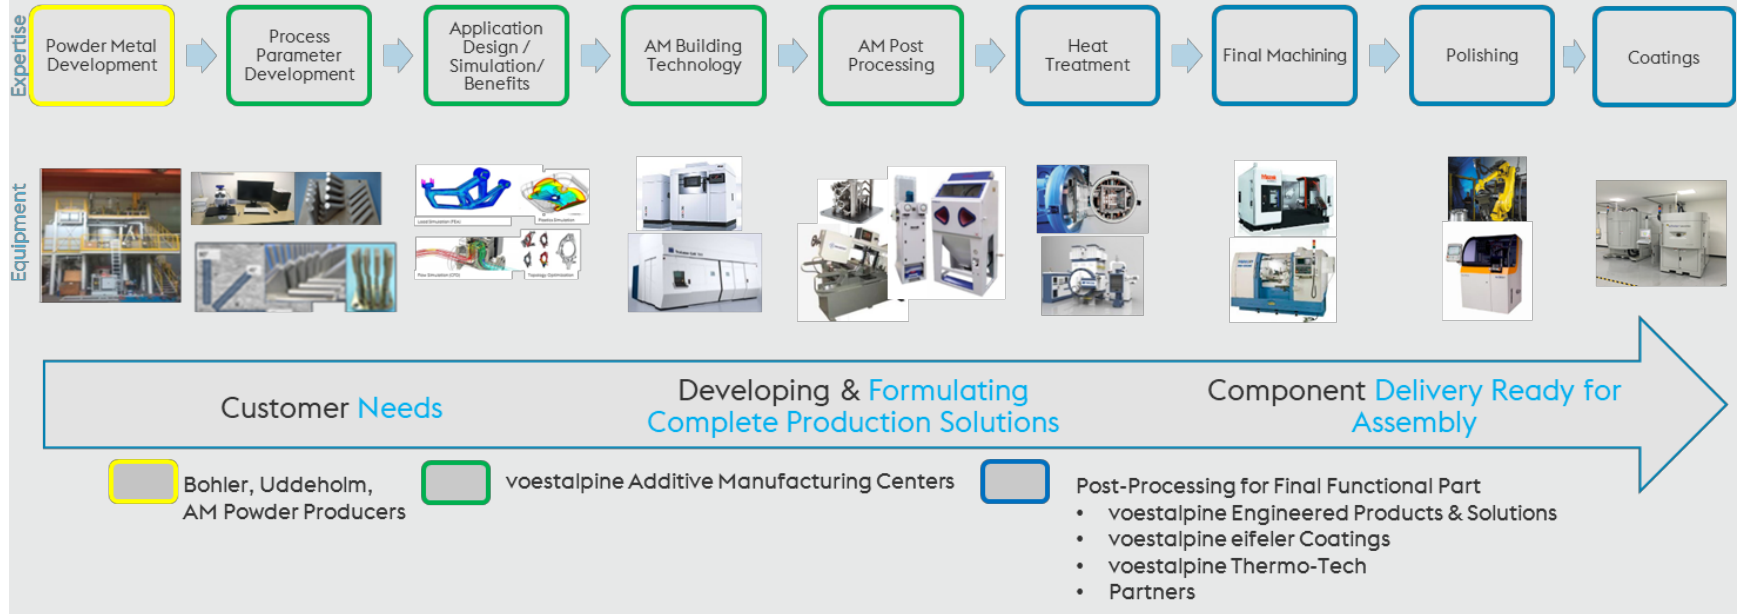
Expertise

Powder Metal Development

Process Parameter Development

Application Design / Simulation/ Benefits

AM Building Technology

AM Post Processing

Heat Treatment

Final Machining

Polishing

Coatings

Equipment

Customer Needs

Developing & Formulating Complete Production Solutions

Component Delivery Ready for Assembly

Bohler, Uddeholm, AM Powder Producers

voestalpine Additive Manufacturing Centers

Post-Processing for Final Functional Part
• voestalpine Engineered Products & Solutions
• voestalpine eifeler Coatings
• voestalpine Thermo-Tech
• Partners